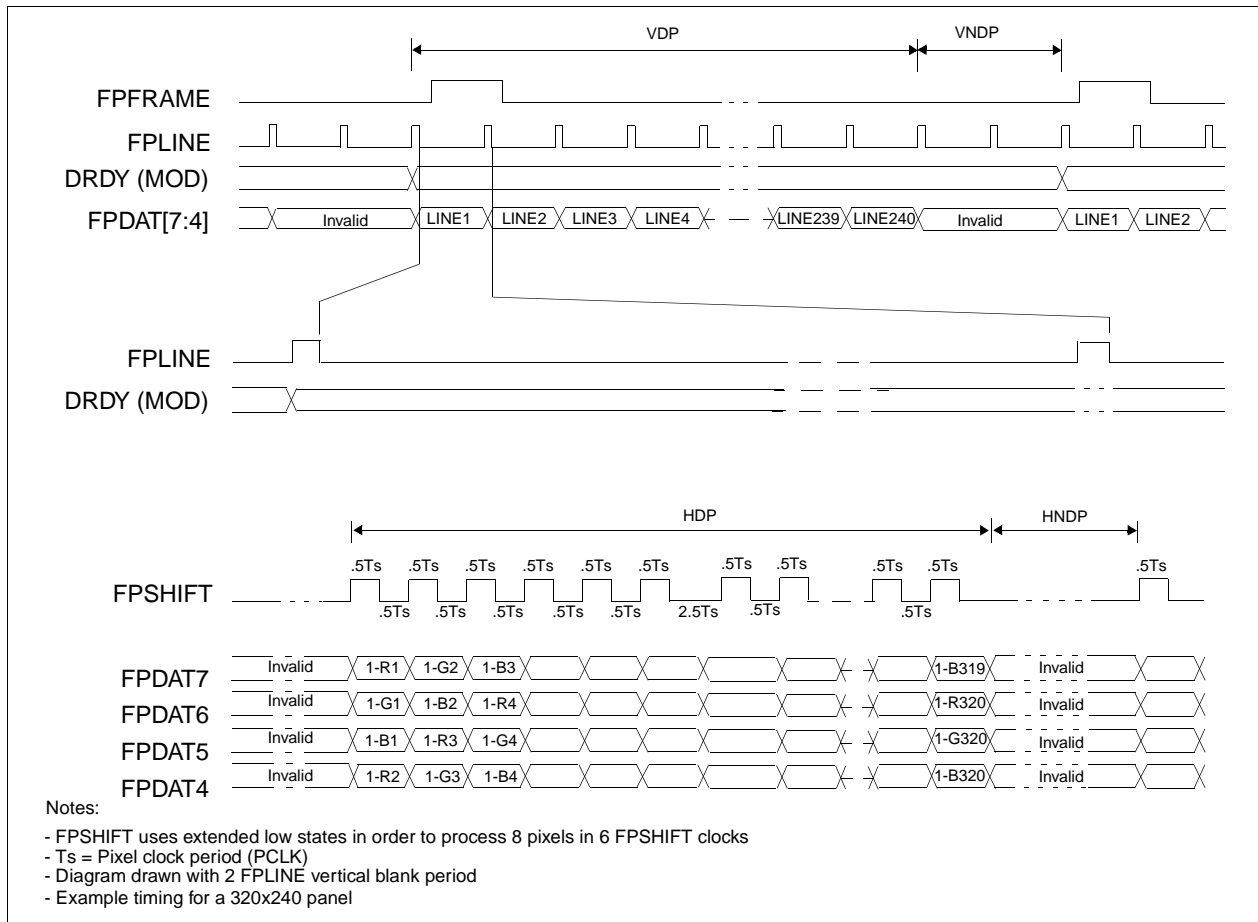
VDP

VNDP

FPFRAME

FPLINE

DRDY (MOD)

FPDAT[7:4]

Invalid

LINE1

LINE2

LINE3

LINE4

LINE239

LINE240

Invalid

LINE1

LINE2

FPLINE

DRDY (MOD)

HDP

HNDP

FPSHIFT

.5Ts .5Ts .5Ts .5Ts .5Ts .5Ts .5Ts .5Ts .5Ts .5Ts .5Ts

.5Ts .5Ts .5Ts .5Ts .5Ts 2.5Ts .5Ts .5Ts

FPDAT7 Invalid 1-R1 1-G2 1-B3 1-B319 Invalid

FPDAT6 Invalid 1-G1 1-B2 1-R4 1-R320 Invalid

FPDAT5 Invalid 1-B1 1-R3 1-G4 1-G320 Invalid

FPDAT4 Invalid 1-R2 1-G3 1-B4 1-B320 Invalid

Notes:

- FPSHIFT uses extended low states in order to process 8 pixels in 6 FPSHIFT clocks
- Ts = Pixel clock period (PCLK)
- Diagram drawn with 2 FPLINE vertical blank period
- Example timing for a 320x240 panel